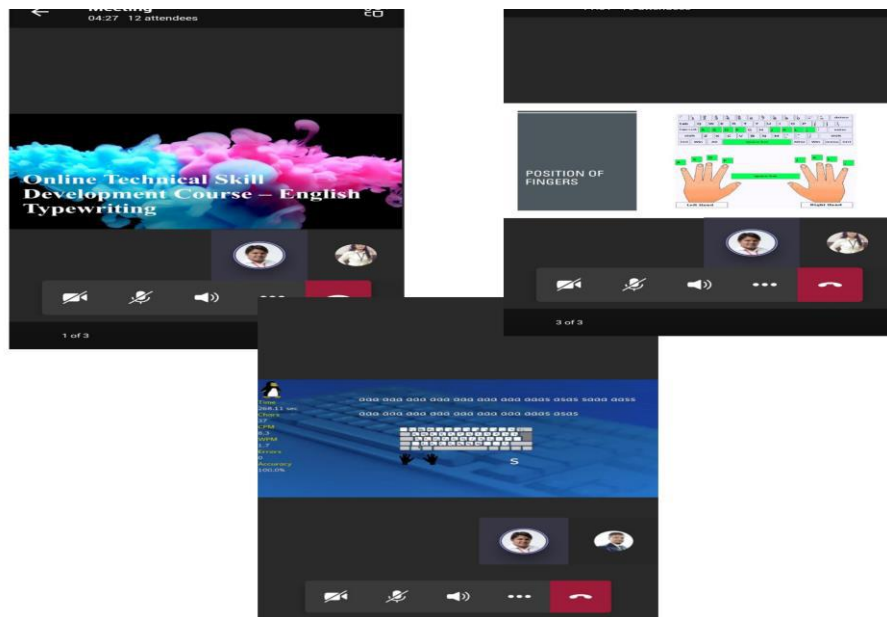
Meeting
04:27 12 attendees

Online Technical Skill Development Course – English Typewriting

1 of 3

POSITION OF FINGERS

Left Hand
Right Hand

3 of 3

Time
268.11 sec
Chars
37
CPM
8.3
WPM
1.7
Errors
0
Accuracy
100.0%

aaa aaa aaa aaa aaa aaa aaa aaas asas saaa aass
aaa aaa aaa aaa aaa aaa aaa aaas asas

S